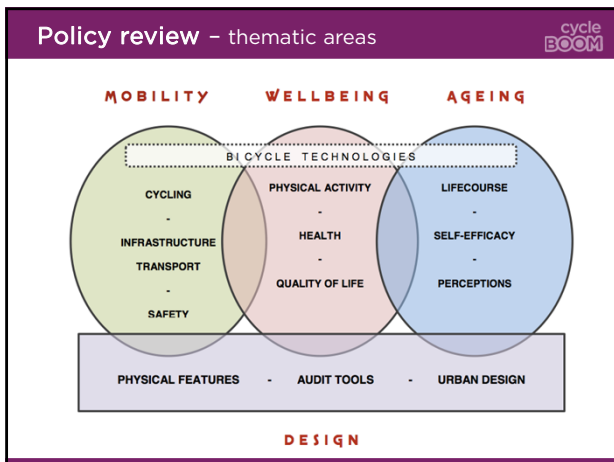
Policy review – thematic areas

cycle BOOM

MOBILITY

WELLBEING

AGEING

BICYCLE TECHNOLOGIES

CYCLING
-
INFRASTRUCTURE
TRANSPORT
-
SAFETY

PHYSICAL ACTIVITY
-
HEALTH
-
QUALITY OF LIFE

LIFECOURSE
-
SELF-EFFICACY
-
PERCEPTIONS

PHYSICAL FEATURES - AUDIT TOOLS - URBAN DESIGN

DESIGN